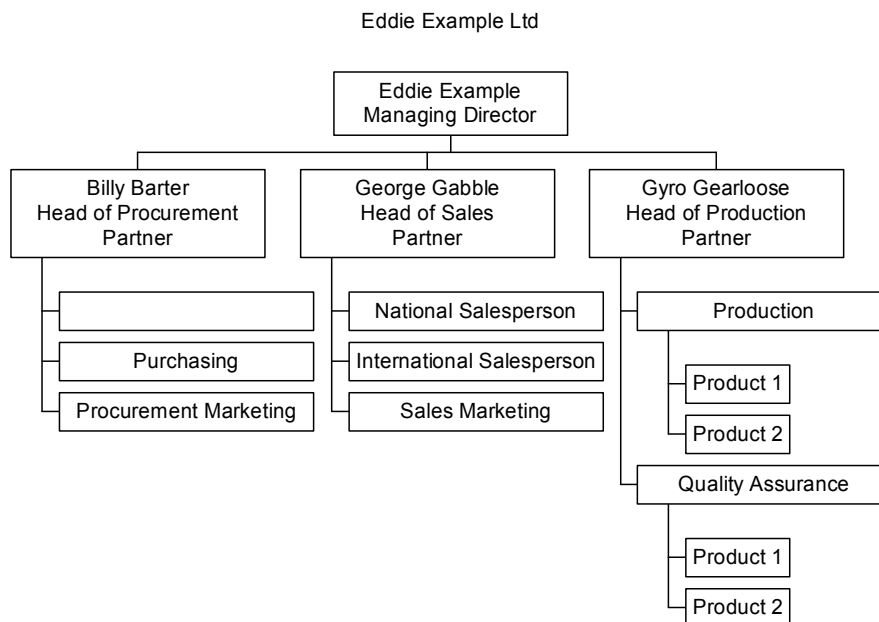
Eddie Example Ltd

Eddie Example
Managing Director

Billy Barter
Head of Procurement
Partner

Purchasing

Procurement Marketing

George Gabble
Head of Sales
Partner

National Salesperson

International Salesperson

Sales Marketing

Gyro Gearloose
Head of Production
Partner

Production

Product 1

Product 2

Quality Assurance

Product 1

Product 2